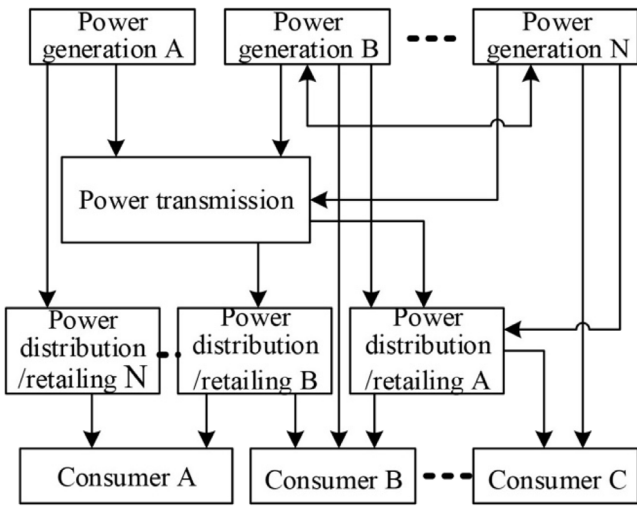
Power generation A

Power generation B

Power generation N

Power transmission

Power distribution /retailing N

Power distribution /retailing B

Power distribution /retailing A

Consumer A

Consumer B

Consumer C